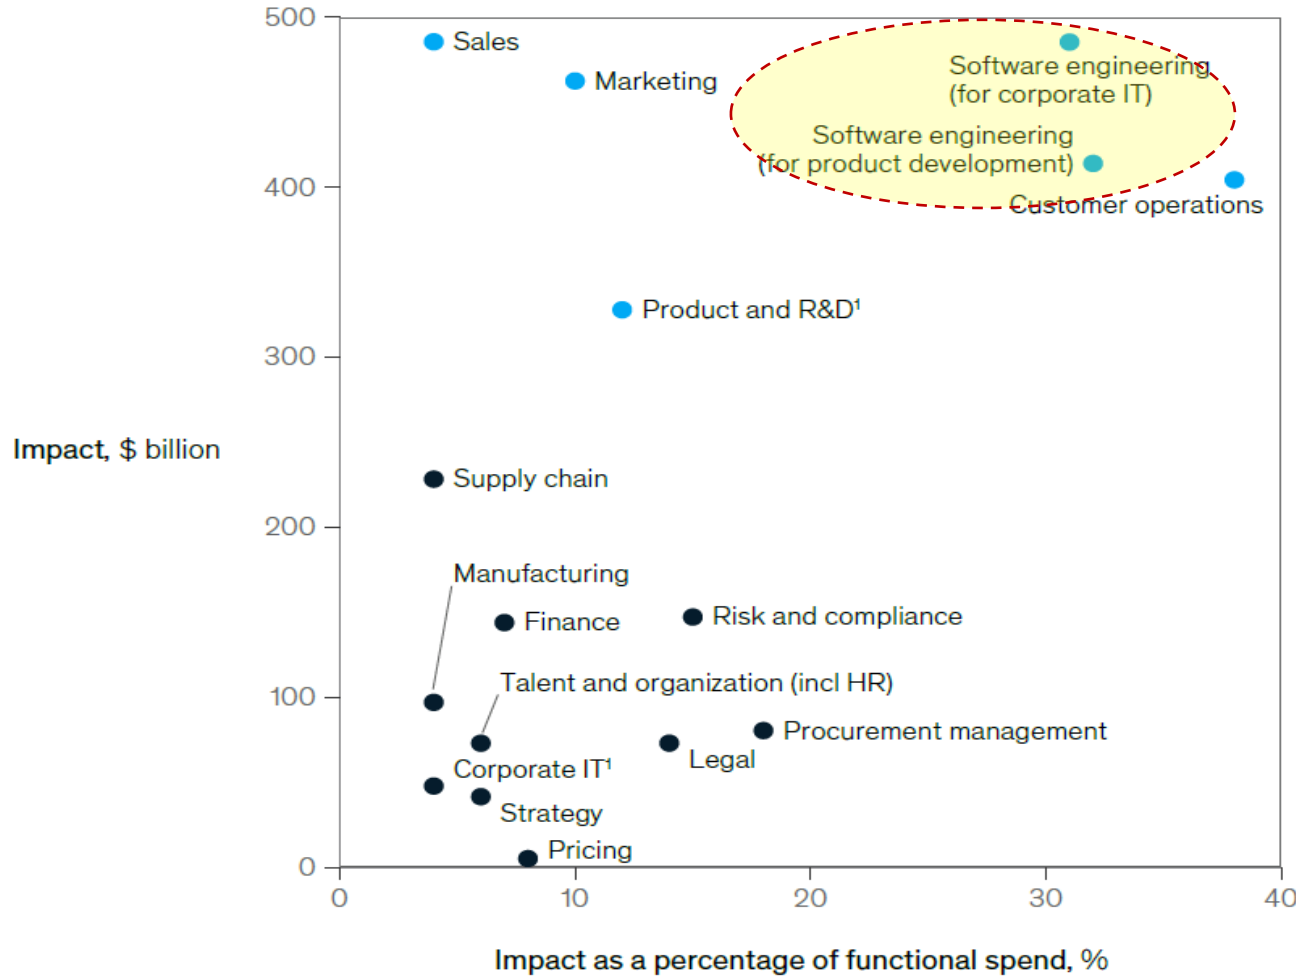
500
400
300
200
100
0

Impact, $ billion

Sales
Marketing
Software engineering (for corporate IT)
Software engineering (for product development)
Customer operations
Product and R&D¹
Supply chain
Manufacturing
Finance
Risk and compliance
Talent and organization (incl HR)
Procurement management
Legal
Corporate IT¹
Strategy
Pricing

0
10
20
30
40

Impact as a percentage of functional spend, %